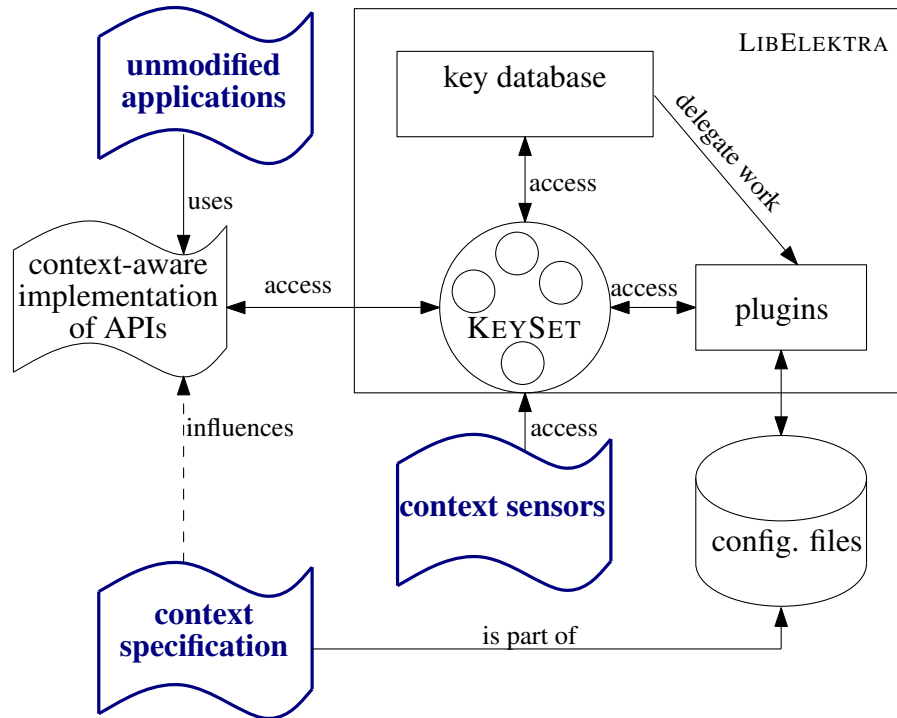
unmodified applications

LIBELEKTRA

key database

delegate work

uses

access

context-aware implementation of APIs

access

KEYSET

access

plugins

influences

access

context sensors

config. files

context specification

is part of